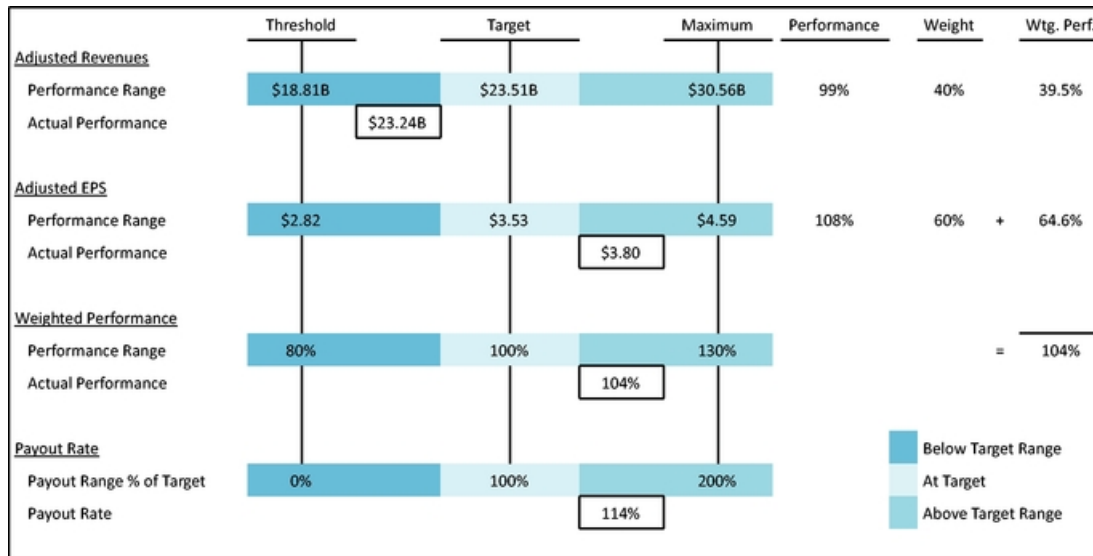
| | Threshold | Target | Maximum | Performance | Weight | Wtg. Perf. |
|---|---|---|---|---|---|---|
| Adjusted Revenues | | | | | | |
| Performance Range | $18.81B | $23.51B | $30.56B | 99% | 40% | 39.5% |
| Actual Performance | $23.24B | | | | | |
| Adjusted EPS | | | | | | |
| Performance Range | $2.82 | $3.53 | $4.59 | 108% | 60% + | 64.6% |
| Actual Performance | | $3.80 | | | | |
| Weighted Performance | | | | | | |
| Performance Range | 80% | 100% | 130% | | = | 104% |
| Actual Performance | | 104% | | | | |
| Payout Rate | | | | | | |
| Payout Range % of Target | 0% | 100% | 200% | | | |
| Payout Rate | | 114% | | | | |

Below Target Range
At Target
Above Target Range